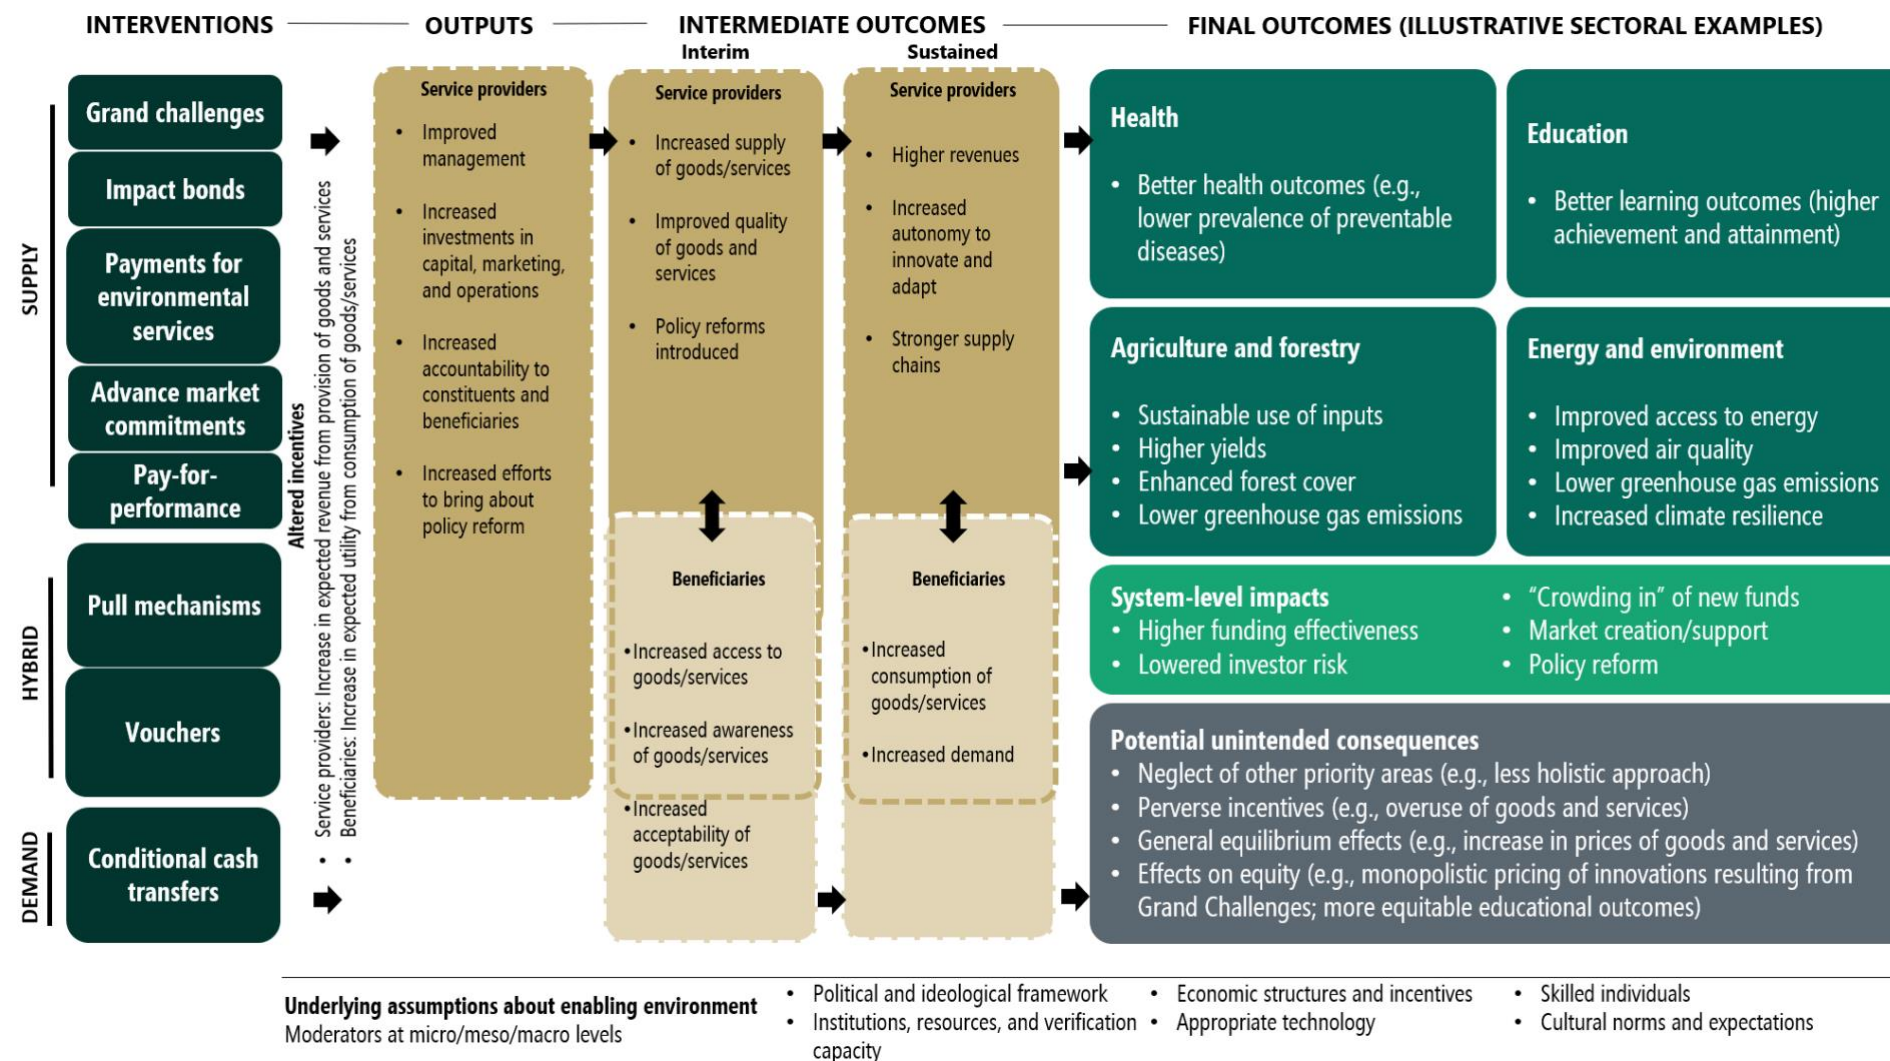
INTERVENTIONS — OUTPUTS — INTERMEDIATE OUTCOMES — FINAL OUTCOMES (ILLUSTRATIVE SECTORAL EXAMPLES)

Interim

Sustained

SUPPLY

Grand challenges

Impact bonds

Payments for environmental services

Advance market commitments

Pay-for-performance

HYBRID

Pull mechanisms

Vouchers

DEMAND

Conditional cash transfers

Altered incentives
• Service providers: Increase in expected revenue from provision of goods and services
• Beneficiaries: Increase in expected utility from consumption of goods/services

Service providers
• Improved management
• Increased investments in capital, marketing, and operations
• Increased accountability to constituents and beneficiaries
• Increased efforts to bring about policy reform

Service providers
• Increased supply of goods/services
• Improved quality of goods and services
• Policy reforms introduced

Beneficiaries
• Increased access to goods/services
• Increased awareness of goods/services
• Increased acceptability of goods/services

Service providers
• Higher revenues
• Increased autonomy to innovate and adapt
• Stronger supply chains

Beneficiaries
• Increased consumption of goods/services
• Increased demand

Health
• Better health outcomes (e.g., lower prevalence of preventable diseases)

Education
• Better learning outcomes (higher achievement and attainment)

Agriculture and forestry
• Sustainable use of inputs
• Higher yields
• Enhanced forest cover
• Lower greenhouse gas emissions

Energy and environment
• Improved access to energy
• Improved air quality
• Lower greenhouse gas emissions
• Increased climate resilience

System-level impacts
• Higher funding effectiveness
• Lowered investor risk
• "Crowding in" of new funds
• Market creation/support
• Policy reform

Potential unintended consequences
• Neglect of other priority areas (e.g., less holistic approach)
• Perverse incentives (e.g., overuse of goods and services)
• General equilibrium effects (e.g., increase in prices of goods and services)
• Effects on equity (e.g., monopolistic pricing of innovations resulting from Grand Challenges; more equitable educational outcomes)

Underlying assumptions about enabling environment
Moderators at micro/meso/macro levels

• Political and ideological framework
• Institutions, resources, and verification capacity
• Economic structures and incentives
• Appropriate technology
• Skilled individuals
• Cultural norms and expectations